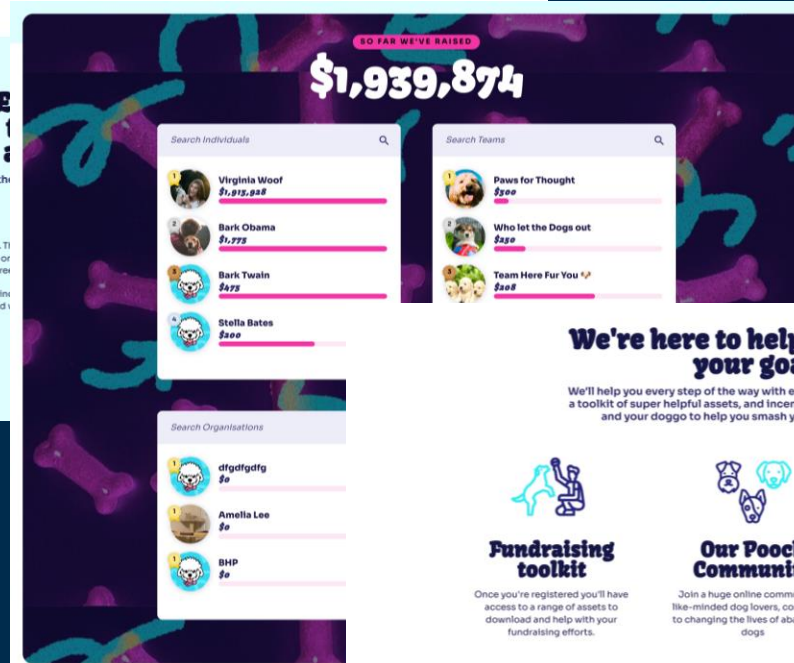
SO FAR WE'VE RAISED

$1,939,874

Search Individuals

1 Virginia Woof
$1,913,928

2 Bark Obama
$1,773

3 Bark Twain
$475

4 Stella Bates
$300

Search Teams

1 Paws for Thought
$300

2 Who let the Dogs out
$250

3 Team Here Fur You 🐶
$208

Search Organisations

1 dfgdfgdfg
$0

2 Amelia Lee
$0

3 BHP
$0

We're here to help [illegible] your goa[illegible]

We'll help you every step of the way with e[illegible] a toolkit of super helpful assets, and incen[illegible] and your doggo to help you smash y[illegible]

Fundraising toolkit

Once you're registered you'll have access to a range of assets to download and help with your fundraising efforts.

Our Pooch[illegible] Communi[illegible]

Join a huge online comm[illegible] like-minded dog lovers, co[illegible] to changing the lives of aba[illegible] dogs